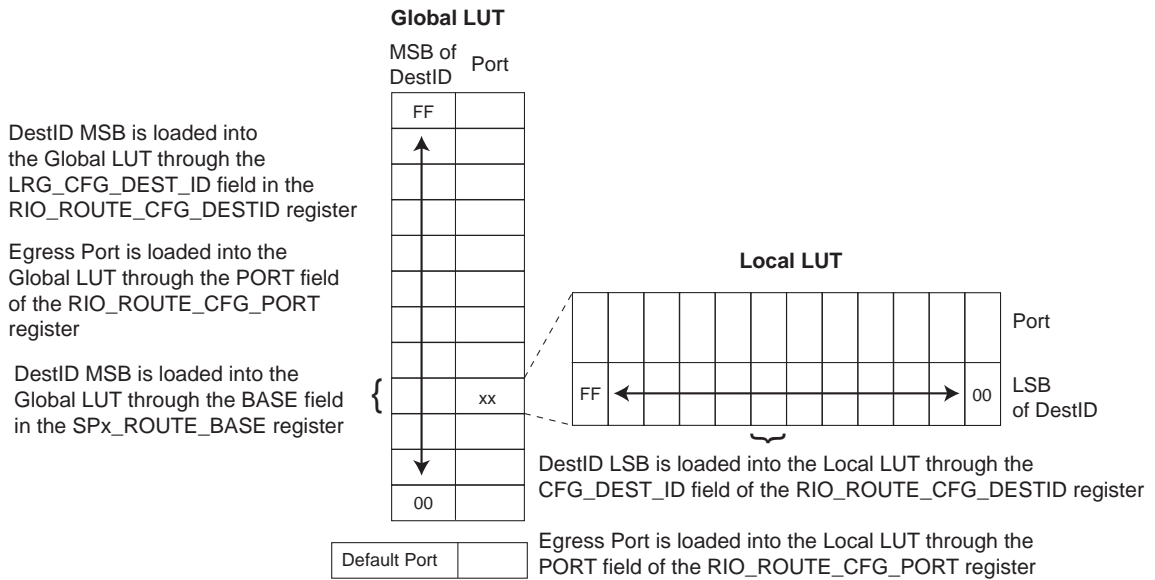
Global LUT

MSB of DestID

Port

FF

DestID MSB is loaded into the Global LUT through the LRG_CFG_DEST_ID field in the RIO_ROUTE_CFG_DESTID register

Egress Port is loaded into the Global LUT through the PORT field of the RIO_ROUTE_CFG_PORT register

DestID MSB is loaded into the Global LUT through the BASE field in the SPx_ROUTE_BASE register

xx

00

Default Port

Local LUT

Port

FF

00

LSB of DestID

DestID LSB is loaded into the Local LUT through the CFG_DEST_ID field of the RIO_ROUTE_CFG_DESTID register

Egress Port is loaded into the Local LUT through the PORT field of the RIO_ROUTE_CFG_PORT register